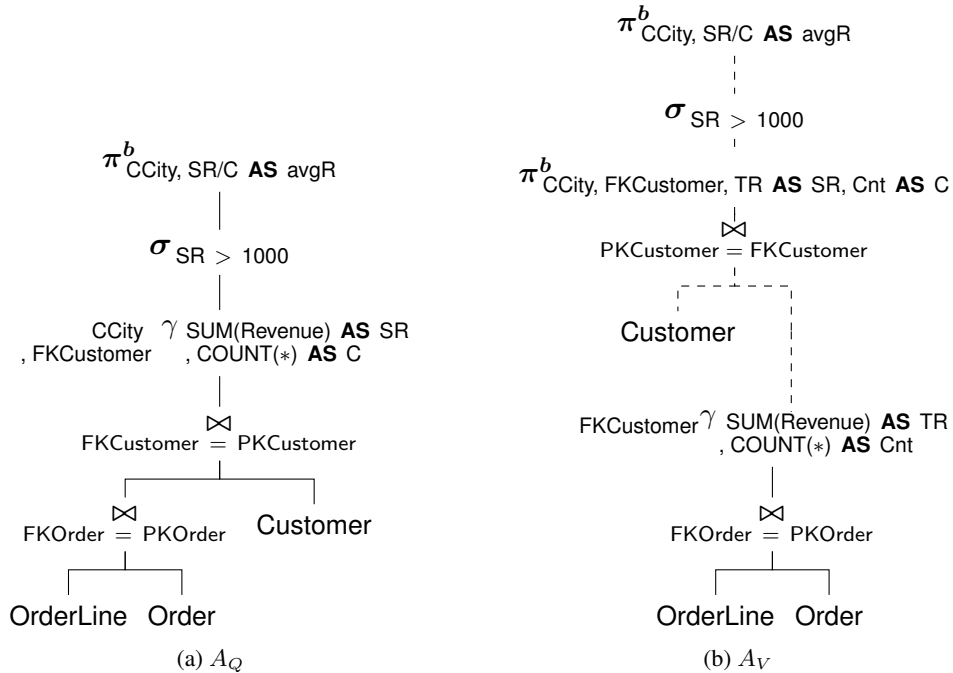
$\pi^{b}_{\text{CCity, SR/C } \textbf{AS} \text{ avgR}}$

$\sigma_{\text{SR} > 1000}$

CCity , FKCustomer $\gamma$ SUM(Revenue) **AS** SR , COUNT($*$) **AS** C

$\bowtie$
FKCustomer = PKCustomer

$\bowtie$
FKOrder = PKOrder

Customer

OrderLine Order

(a) $A_Q$

$\pi^{b}_{\text{CCity, SR/C } \textbf{AS} \text{ avgR}}$

$\sigma_{\text{SR} > 1000}$

$\pi^{b}_{\text{CCity, FKCustomer, TR } \textbf{AS} \text{ SR, Cnt } \textbf{AS} \text{ C}}$

$\bowtie$
PKCustomer = FKCustomer

Customer

FKCustomer $\gamma$ SUM(Revenue) **AS** TR , COUNT($*$) **AS** Cnt

$\bowtie$
FKOrder = PKOrder

OrderLine Order

(b) $A_V$